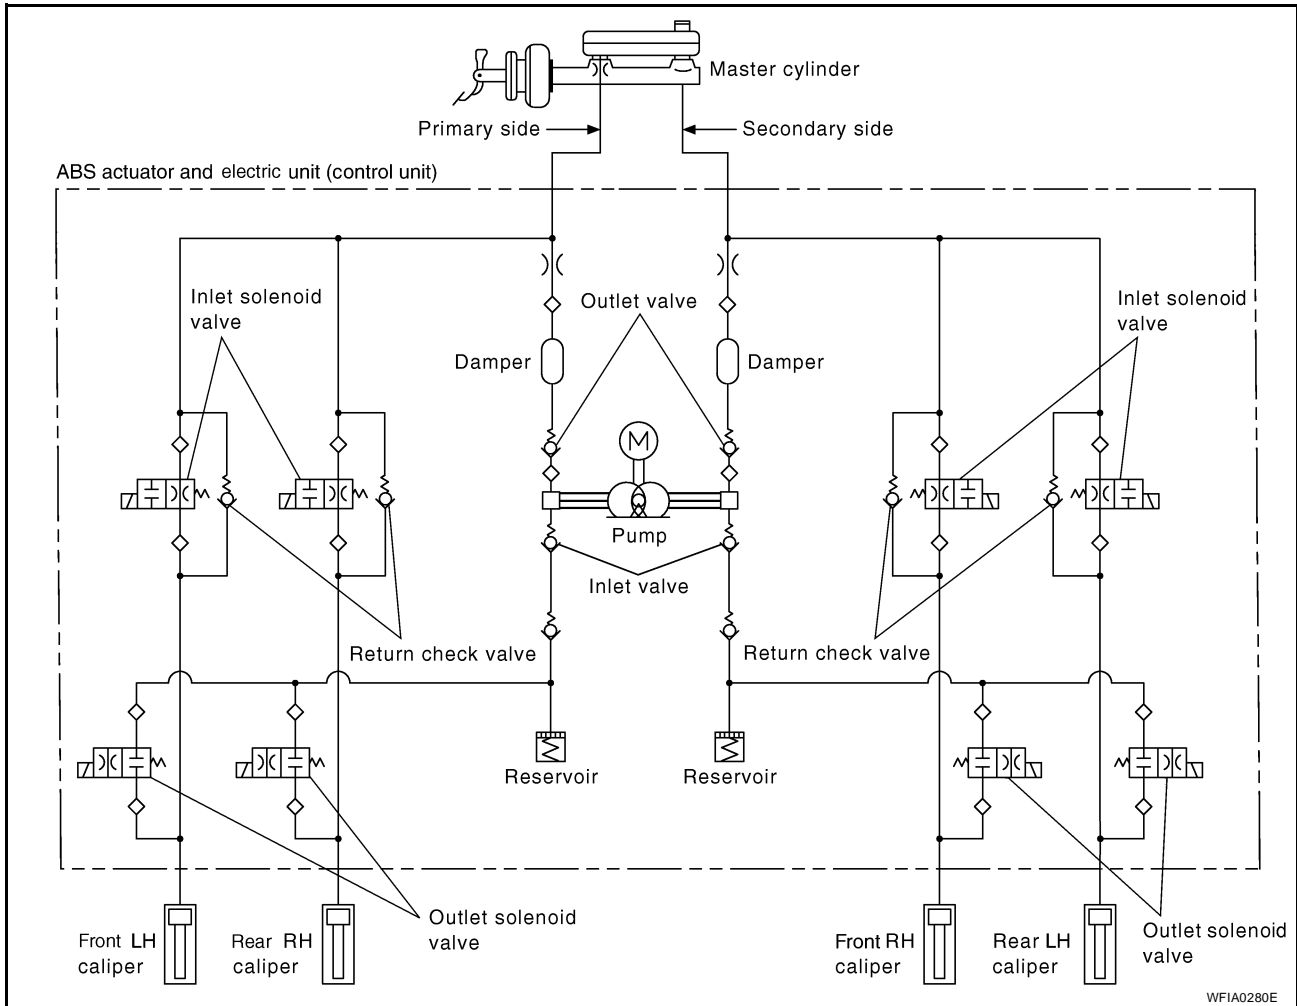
Master cylinder

Primary side

Secondary side

ABS actuator and electric unit (control unit)

Inlet solenoid valve

Outlet valve

Inlet solenoid valve

Damper

Damper

M

Pump

Inlet valve

Return check valve

Return check valve

Reservoir

Reservoir

Outlet solenoid valve

Outlet solenoid valve

Front LH caliper

Rear RH caliper

Front RH caliper

Rear LH caliper

WFIA0280E